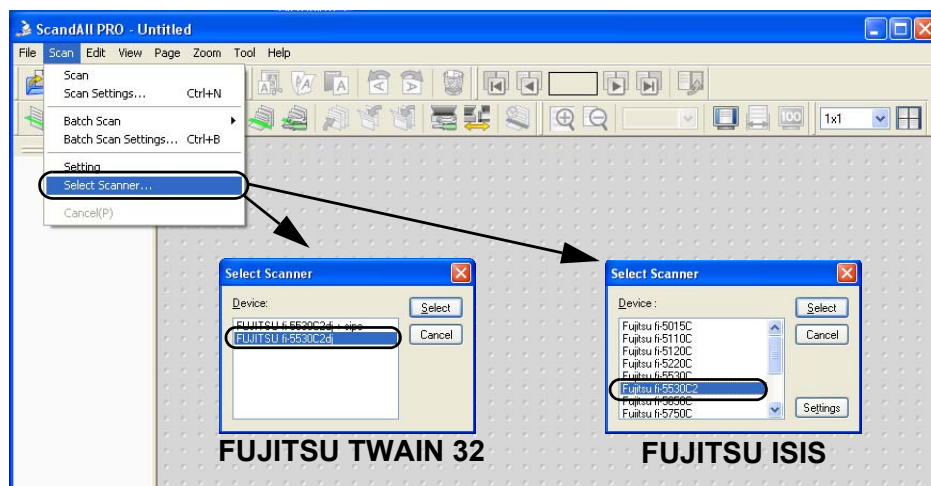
ScandAll PRO - Untitled

File Scan Edit View Page Zoom Tool Help

Scan
Scan Settings... Ctrl+N
Batch Scan
Batch Scan Settings... Ctrl+B
Setting
Select Scanner...
Cancel(P)

1x1

Select Scanner
Device:
FUJITSU fi-5530C2dj + sipc
FUJITSU fi-5530C2dj
Select
Cancel

FUJITSU TWAIN 32

Select Scanner
Device :
Fujitsu fi-5015C
Fujitsu fi-5110C
Fujitsu fi-5120C
Fujitsu fi-5220C
Fujitsu fi-5530C
Fujitsu fi-5530C2
Fujitsu fi-5650C
Fujitsu fi-5750C
Select
Cancel
Settings

FUJITSU ISIS